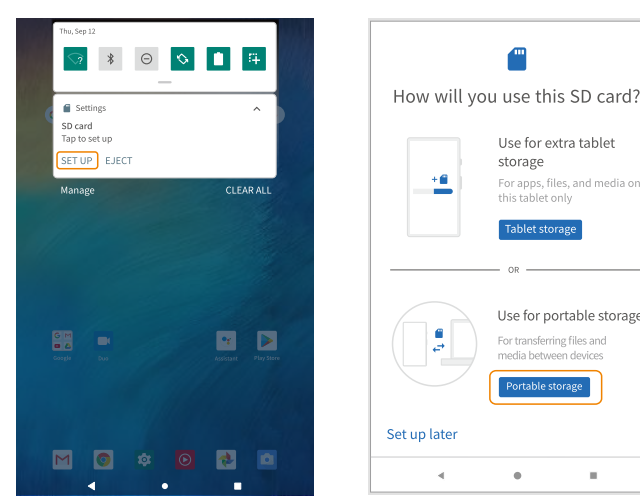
Thu, Sep 12

Settings

SD card

Tap to set up

SET UP EJECT

Manage

CLEAR ALL

Google

Duo

Assistant

Play Store

How will you use this SD card?

Use for extra tablet storage

For apps, files, and media on this tablet only

Tablet storage

OR

Use for portable storage

For transferring files and media between devices

Portable storage

Set up later